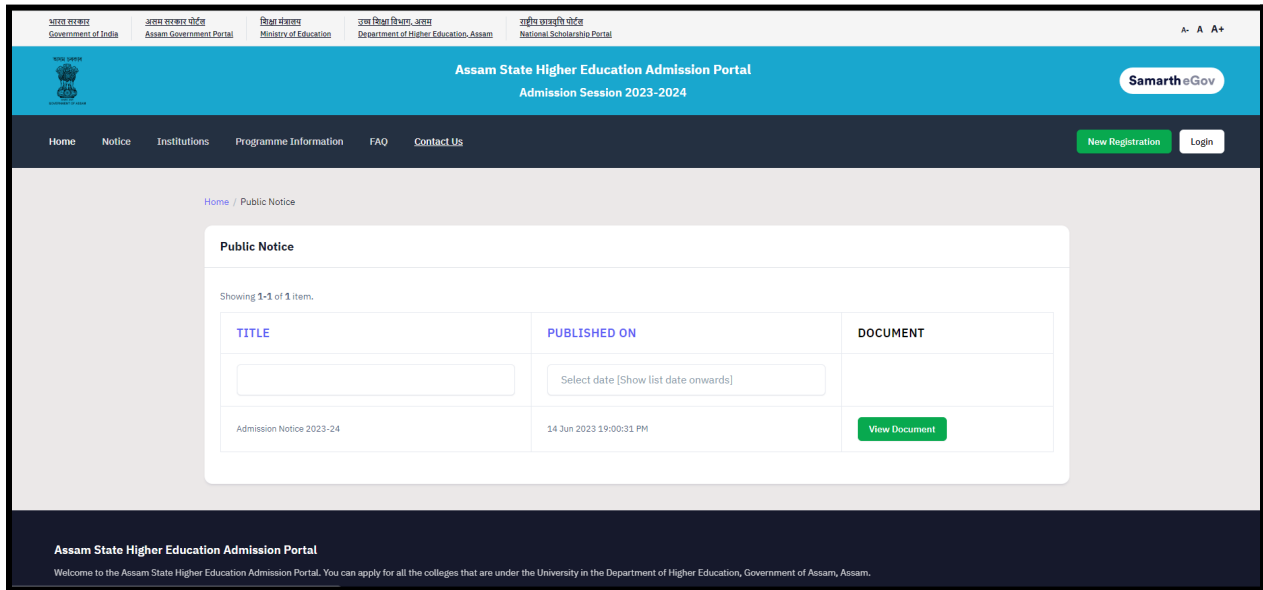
भारत सरकार
Government of India

असम सरकार पोर्टल
Assam Government Portal

शिक्षा मंत्रालय
Ministry of Education

उच्च शिक्षा विभाग, असम
Department of Higher Education, Assam

राष्ट्रीय छात्रवृति पोर्टल
National Scholarship Portal

A- A A+

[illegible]

Assam State Higher Education Admission Portal
Admission Session 2023-2024

Samarth eGov

Home Notice Institutions Programme Information FAQ Contact Us

New Registration Login

Home / Public Notice

Public Notice

Showing 1-1 of 1 item.

| TITLE | PUBLISHED ON | DOCUMENT |
|---|---|---|
| | Select date [Show list date onwards] | |
| Admission Notice 2023-24 | 14 Jun 2023 19:00:31 PM | View Document |

Assam State Higher Education Admission Portal

Welcome to the Assam State Higher Education Admission Portal. You can apply for all the colleges that are under the University in the Department of Higher Education, Government of Assam, Assam.